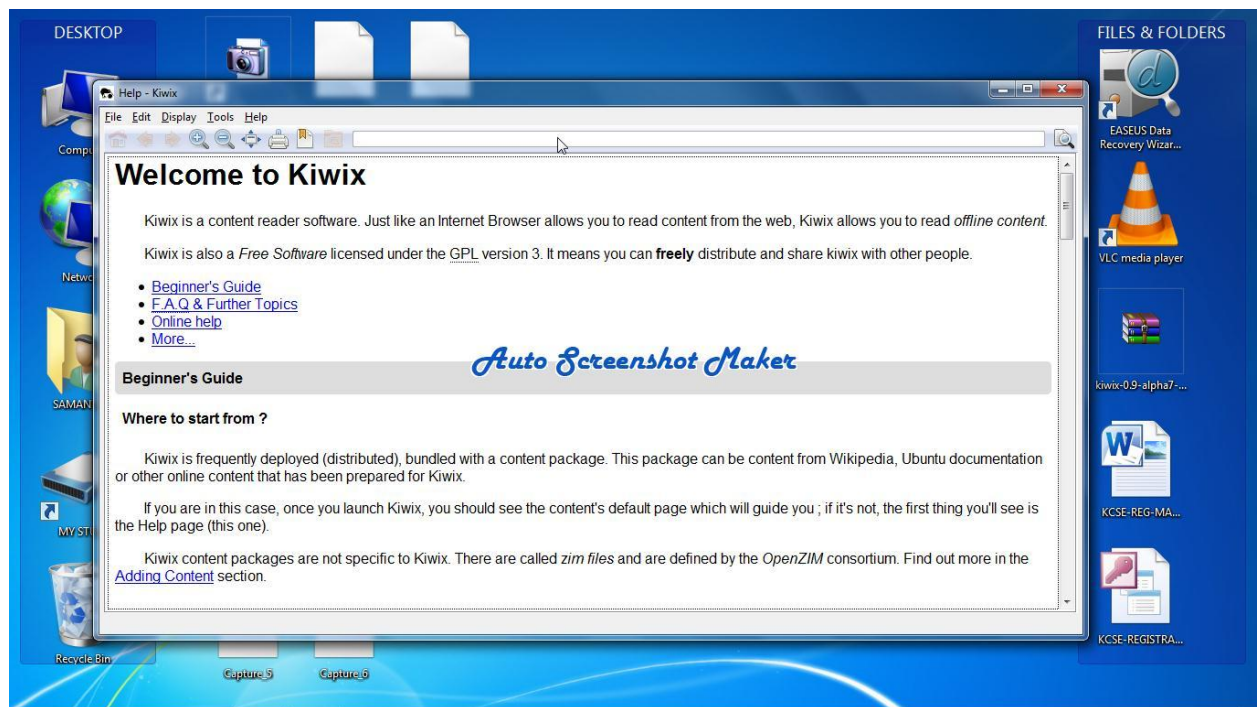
DESKTOP

Compu

Netwo

SAMAN

MY ST

Recycle Bin

Capture_5

Capture_6

FILES & FOLDERS

EASEUS Data Recovery Wizar...

VLC media player

kiwix-0.9-alpha7-...

KCSE-REG-MA...

KCSE-REGISTRA...

Help - Kiwix

File Edit Display Tools Help

Welcome to Kiwix

Kiwix is a content reader software. Just like an Internet Browser allows you to read content from the web, Kiwix allows you to read *offline content*.

Kiwix is also a *Free Software* licensed under the GPL version 3. It means you can **freely** distribute and share kiwix with other people.

- Beginner's Guide
- F.A.Q & Further Topics
- Online help
- More...

Auto Screenshot Maker

Beginner's Guide

Where to start from ?

Kiwix is frequently deployed (distributed), bundled with a content package. This package can be content from Wikipedia, Ubuntu documentation or other online content that has been prepared for Kiwix.

If you are in this case, once you launch Kiwix, you should see the content's default page which will guide you ; if it's not, the first thing you'll see is the Help page (this one).

Kiwix content packages are not specific to Kiwix. There are called *zim files* and are defined by the *OpenZIM* consortium. Find out more in the Adding Content section.